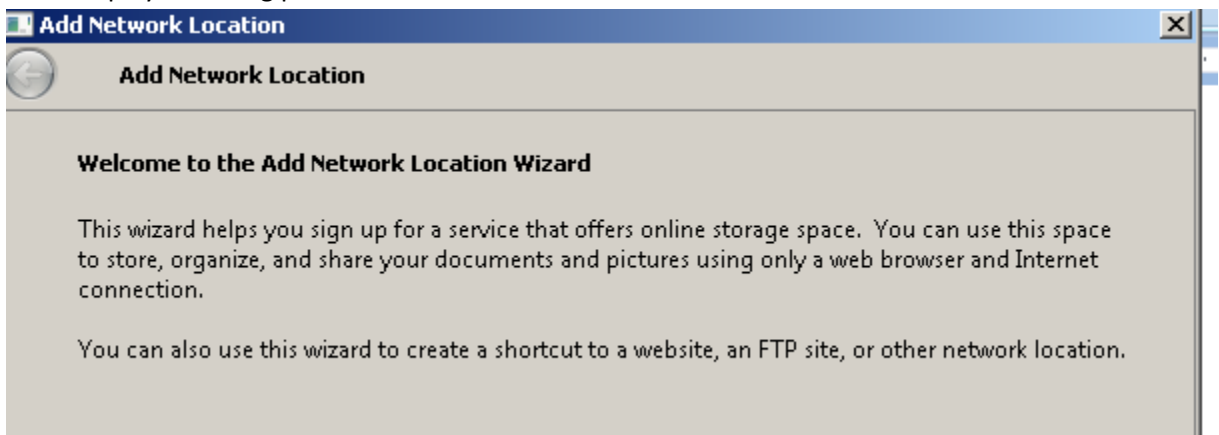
Add Network Location

Add Network Location

Welcome to the Add Network Location Wizard

This wizard helps you sign up for a service that offers online storage space. You can use this space to store, organize, and share your documents and pictures using only a web browser and Internet connection.

You can also use this wizard to create a shortcut to a website, an FTP site, or other network location.